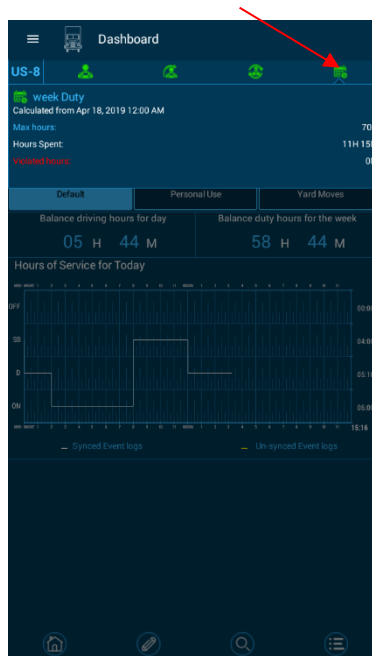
Dashboard

US-8

week Duty
Calculated from Apr 18, 2019 12:00 AM
Max hours: 70
Hours Spent: 11H 15
Violated hours: 0

Default | Personal Use | Yard Moves

Balance driving hours for day
05 H 44 M

Balance duty hours for the week
58 H 44 M

Hours of Service for Today

OFF
SB
D
ON

00:
04:
05:1
06:

15:16

Synced Event logs
Un-synced Event logs